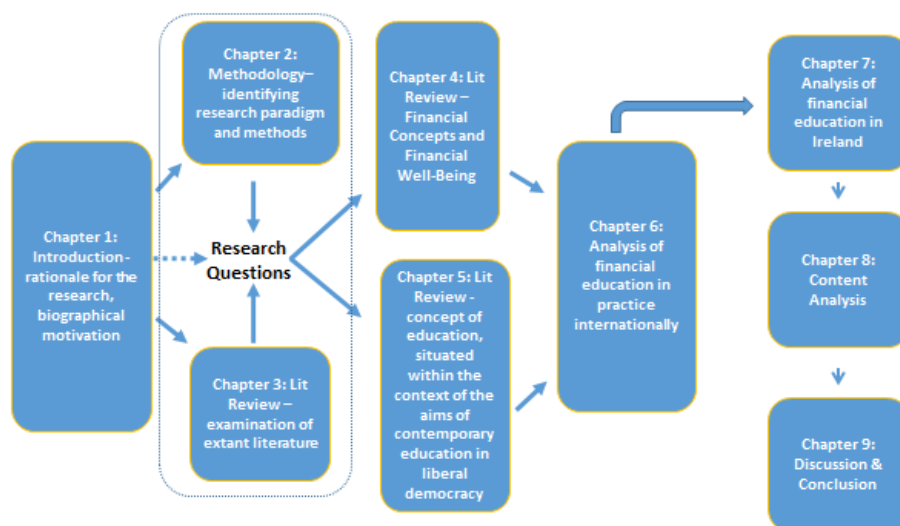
Chapter 1: Introduction- rationale for the research, biographical motivation

Chapter 2: Methodology– identifying research paradigm and methods

Research Questions

Chapter 3: Lit Review – examination of extant literature

Chapter 4: Lit Review – Financial Concepts and Financial Well-Being

Chapter 5: Lit Review - concept of education, situated within the context of the aims of contemporary education in liberal democracy

Chapter 6: Analysis of financial education in practice internationally

Chapter 7: Analysis of financial education in Ireland

Chapter 8: Content Analysis

Chapter 9: Discussion & Conclusion